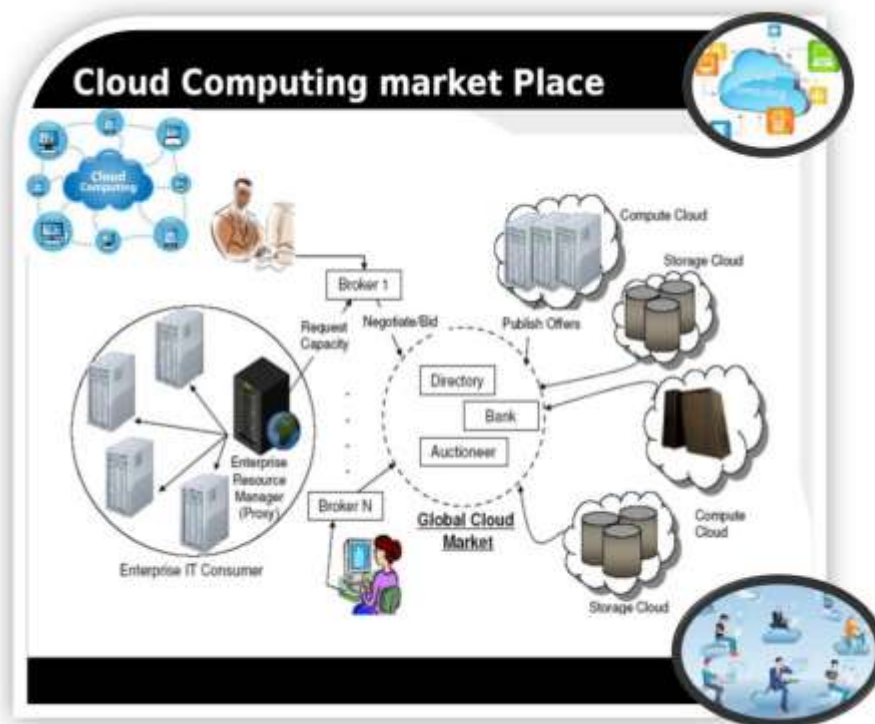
Cloud Computing market Place

Cloud Computing

Compute Cloud

Storage Cloud

Broker 1

Request Capacity

Negotiate/Bid

Publish Offers

Directory

Bank

Auctioneer

Enterprise Resource Manager (Proxy)

Broker N

Global Cloud Market

Compute Cloud

Enterprise IT Consumer

Storage Cloud